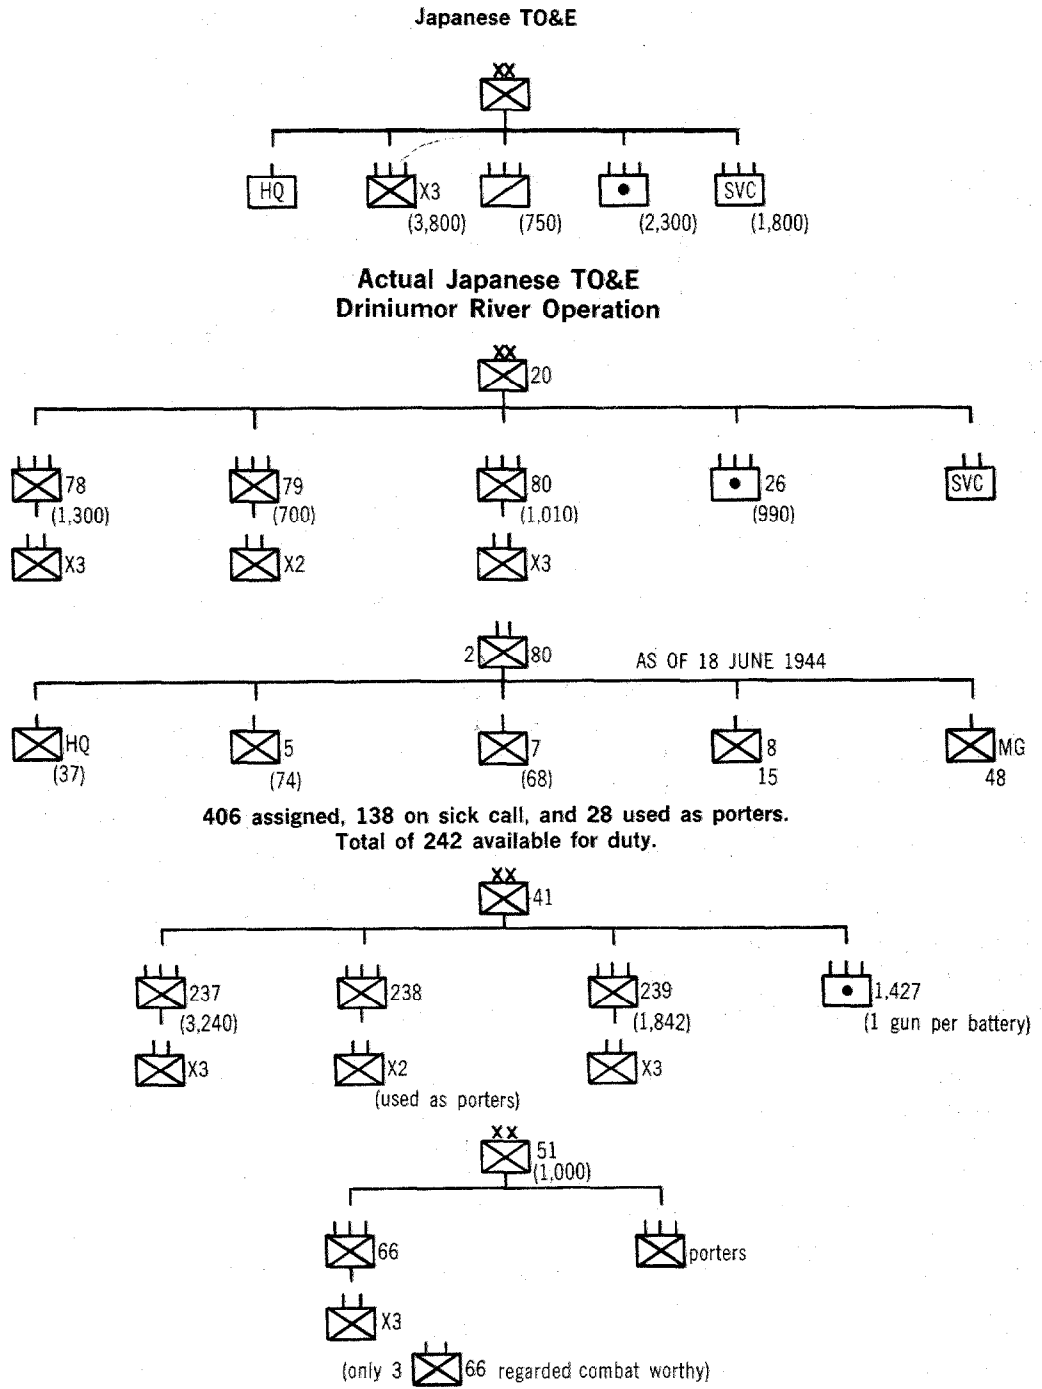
Japanese TO&E

XX

HQ

X3
(3,800)

(750)

(2,300)

SVC
(1,800)

Actual Japanese TO&E
Driniumor River Operation

XX
20

78
(1,300)
X3

79
(700)
X2

80
(1,010)
X3

26
(990)

SVC

2 80

AS OF 18 JUNE 1944

HQ
(37)

5
(74)

7
(68)

8
15

MG
48

406 assigned, 138 on sick call, and 28 used as porters. Total of 242 available for duty.

XX
41

237
(3,240)
X3

238
X2
(used as porters)

239
(1,842)
X3

1,427
(1 gun per battery)

XX
51
(1,000)

66
X3

porters

(only 3 66 regarded combat worthy)